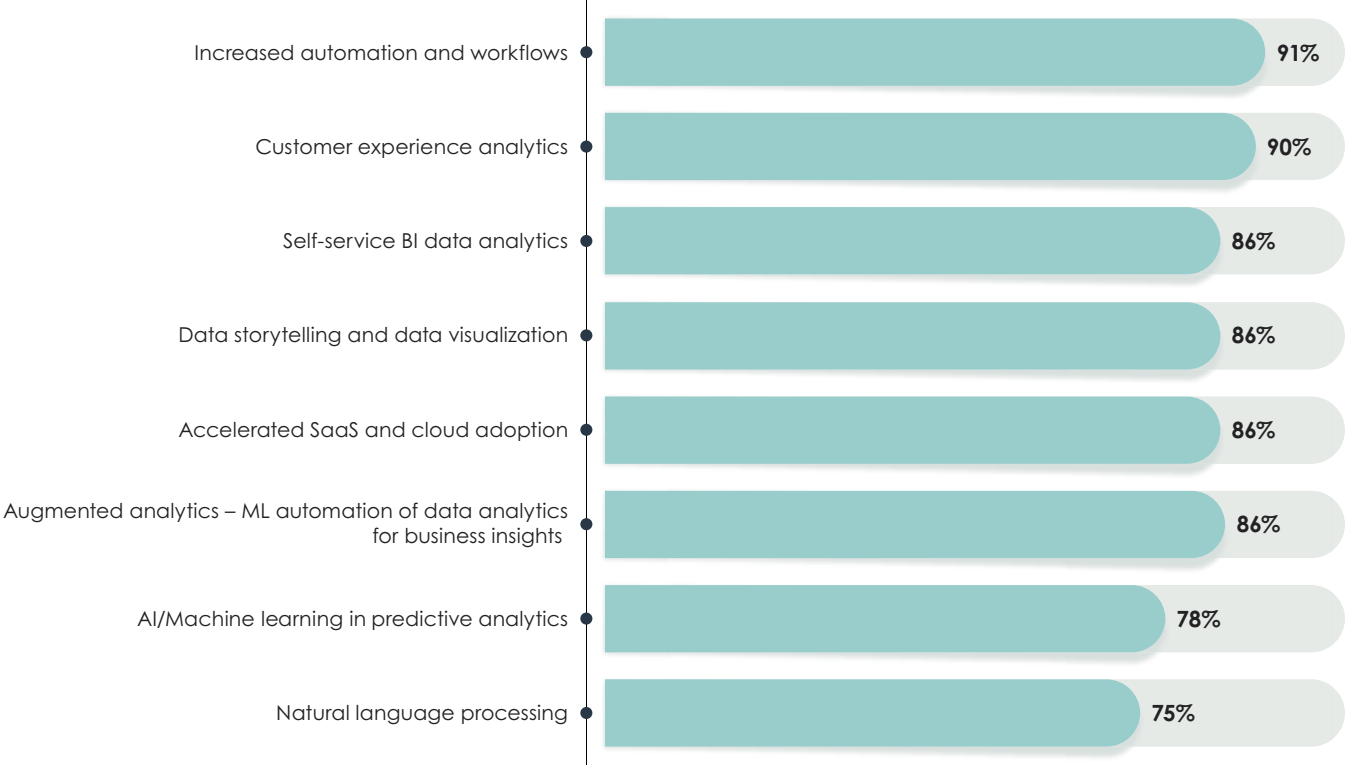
Increased automation and workflows 91%

Customer experience analytics 90%

Self-service BI data analytics 86%

Data storytelling and data visualization 86%

Accelerated SaaS and cloud adoption 86%

Augmented analytics – ML automation of data analytics for business insights 86%

AI/Machine learning in predictive analytics 78%

Natural language processing 75%